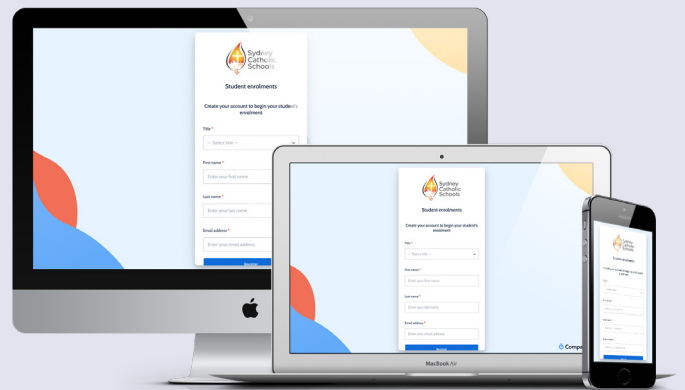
Sydney Catholic Schools

Student enrolments

Create your account to begin your student's enrolment

Title *

-- Select title --

First name *

Enter your first name

Last name *

Enter your last name

Email address *

Enter your email address

Register

Sydney Catholic Schools

Student enrolments

Create your account to begin your student's enrolment

Title *

-- Select title --

First name *

Enter your first name

Last name *

Enter your last name

Email address *

Enter your email address

Register

Compa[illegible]

MacBook Air

Sydney Catholic Schools

Student enrolments

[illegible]

Title

First name

Last name

Email address